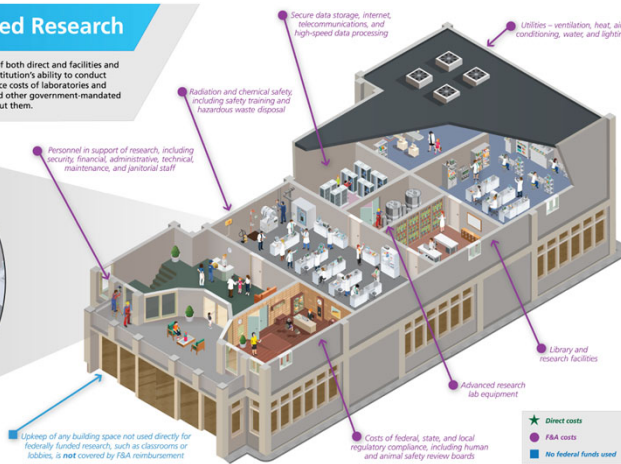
ed Research

of both direct and facilities and
titution's ability to conduct
e costs of laboratories and
d other government-mandated
out them.

Secure data storage, internet, telecommunications, and high-speed data processing

Utilities – ventilation, heat, ai conditioning, water, and lightin

Radiation and chemical safety, including safety training and hazardous waste disposal

Personnel in support of research, including security, financial, administrative, technical, maintenance, and janitorial staff

Library and research facilities

Advanced research lab equipment

Upkeep of any building space not used directly for federally funded research, such as classrooms or lobbies, is **not** covered by F&A reimbursement

Costs of federal, state, and local regulatory compliance, including human and animal safety review boards

Direct costs

F&A costs

No federal funds used